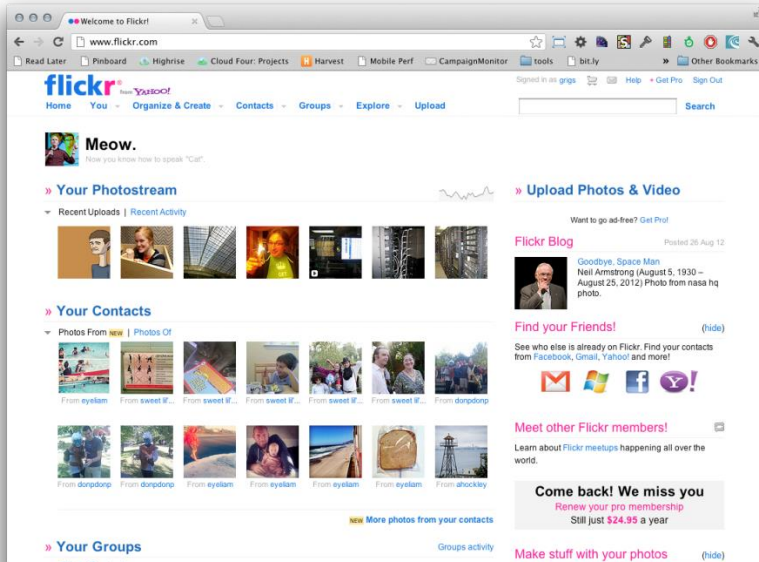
Welcome to Flickr!

www.flickr.com

Read Later | Pinboard | Highrise | Cloud Four: Projects | Harvest | Mobile Perf | CampaignMonitor | tools | bit.ly | » | Other Bookmarks

flickr from YAHOO!

Signed in as grigs | Help | Get Pro | Sign Out

Home | You | Organize & Create | Contacts | Groups | Explore | Upload

Search

Meow.

Now you know how to speak "Cat".

» Your Photostream

Recent Uploads | Recent Activity

» Your Contacts

Photos From NEW | Photos Of

From eyeliam | From sweet lil'... | From sweet lil'... | From sweet lil'... | From sweet lil'... | From sweet lil'... | From donpdonp

From donpdonp | From donpdonp | From eyeliam | From eyeliam | From eyeliam | From eyeliam | From ahockley

NEW More photos from your contacts

» Your Groups

Groups activity

» Upload Photos & Video

Want to go ad-free? Get Pro!

Flickr Blog

Posted 26 Aug 12

Goodbye, Space Man

Neil Armstrong (August 5, 1930 – August 25, 2012) Photo from nasa hq photo.

Find your Friends!

(hide)

See who else is already on Flickr. Find your contacts from Facebook, Gmail, Yahoo! and more!

Meet other Flickr members!

Learn about Flickr meetups happening all over the world.

Come back! We miss you

Renew your pro membership

Still just $24.95 a year

Make stuff with your photos

(hide)